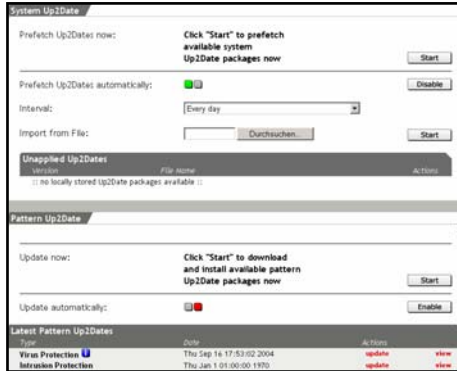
System Up2Date

Prefetch Up2Dates now:

Click "Start" to prefetch available system Up2Date packages now

Start

Prefetch Up2Dates automatically:

Disable

Interval:

Every day

Import from File:

Durchsuchen...

Start

Unapplied Up2Dates

| Version | File Name | Actions |
|---|---|---|
| :: no locally stored Up2Date packages available :: | | |

Pattern Up2Date

Update now:

Click "Start" to download and install available pattern Up2Date packages now

Start

Update automatically:

Enable

Latest Pattern Up2Dates

| Type | Date | Actions | |
|---|---|---|---|
| Virus Protection | Thu Sep 16 17:53:02 2004 | update | view |
| Intrusion Protection | Thu Jan 1 01:00:00 1970 | update | view |